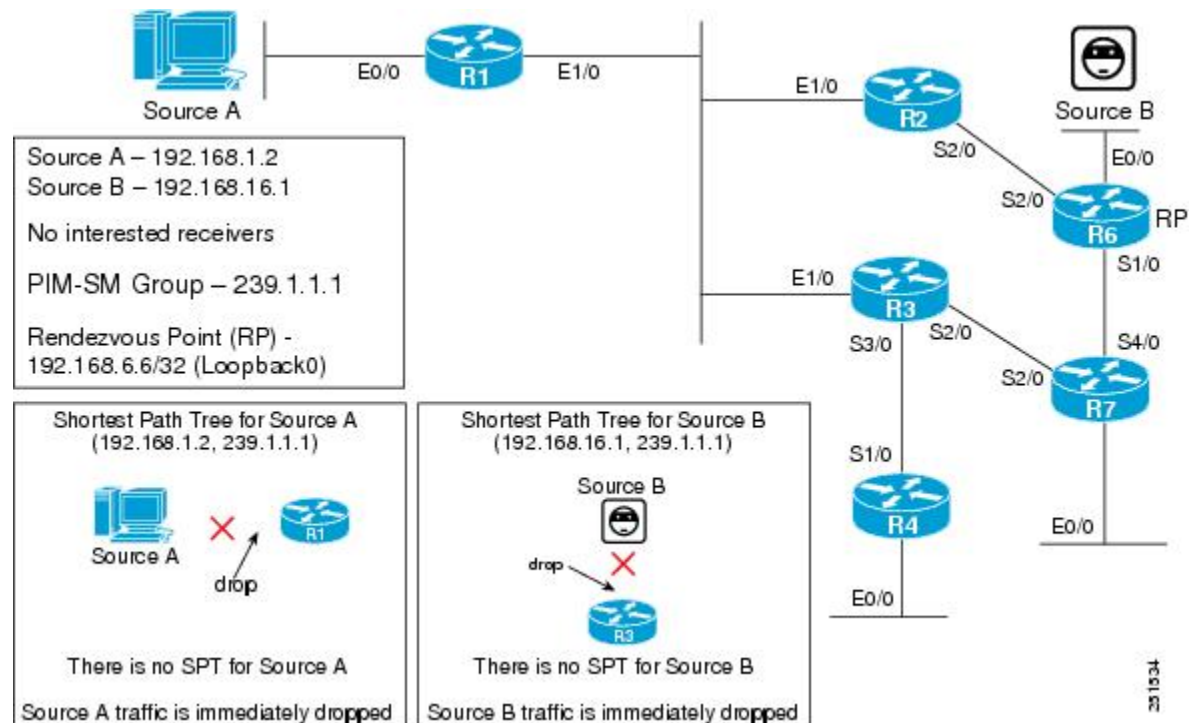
Source A

E0/0

R1

E1/0

E1/0

R2

Source B

S2/0

E0/0

S2/0

R6

RP

S1/0

E1/0

R3

S2/0

S3/0

S4/0

S2/0

R7

S1/0

R4

E0/0

E0/0

Source A – 192.168.1.2
Source B – 192.168.16.1

No interested receivers

PIM-SM Group – 239.1.1.1

Rendezvous Point (RP) - 192.168.6.6/32 (Loopback0)

Shortest Path Tree for Source A
(192.168.1.2, 239.1.1.1)

Source A

R1

drop

There is no SPT for Source A

Source A traffic is immediately dropped

Shortest Path Tree for Source B
(192.168.16.1, 239.1.1.1)

Source B

drop

R3

There is no SPT for Source B

Source B traffic is immediately dropped

231534